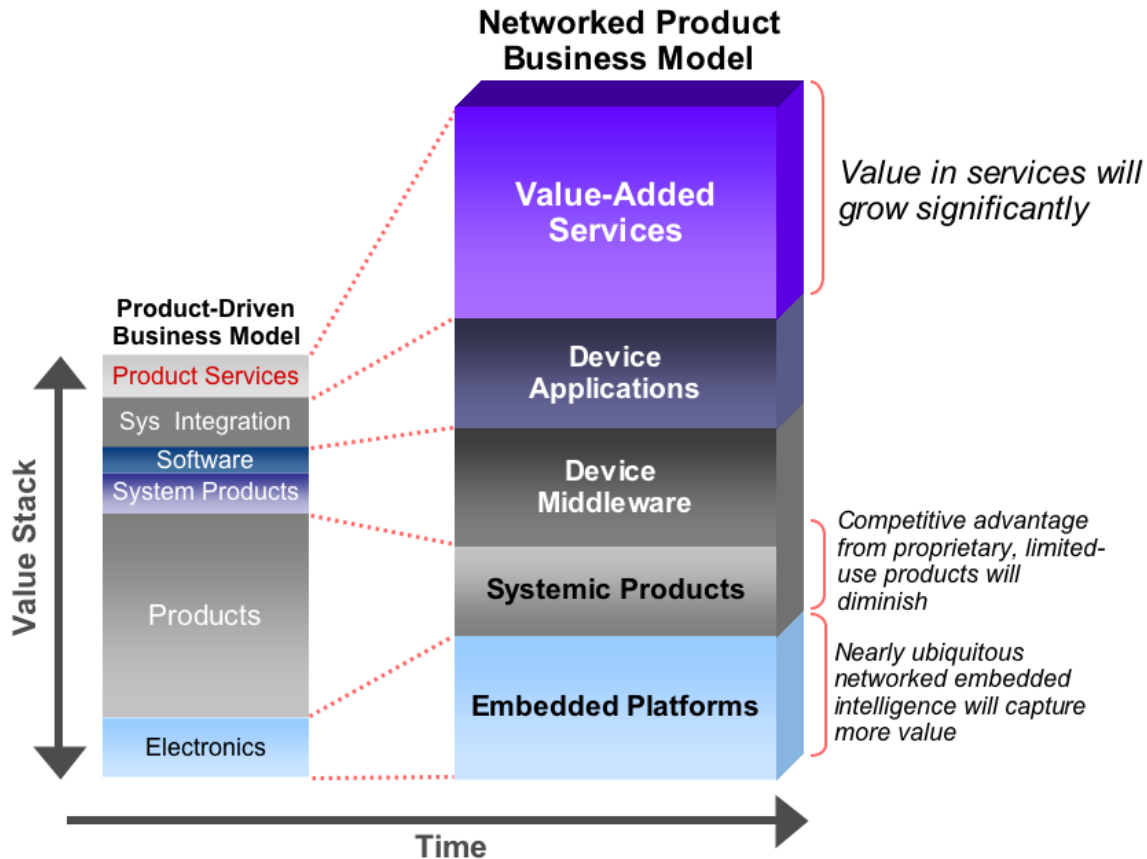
Networked Product Business Model

Value-Added Services

Value in services will grow significantly

Product-Driven Business Model

Product Services

Sys Integration

Software

System Products

Products

Electronics

Value Stack

Device Applications

Device Middleware

Systemic Products

Embedded Platforms

Competitive advantage from proprietary, limited-use products will diminish

Nearly ubiquitous networked embedded intelligence will capture more value

Time